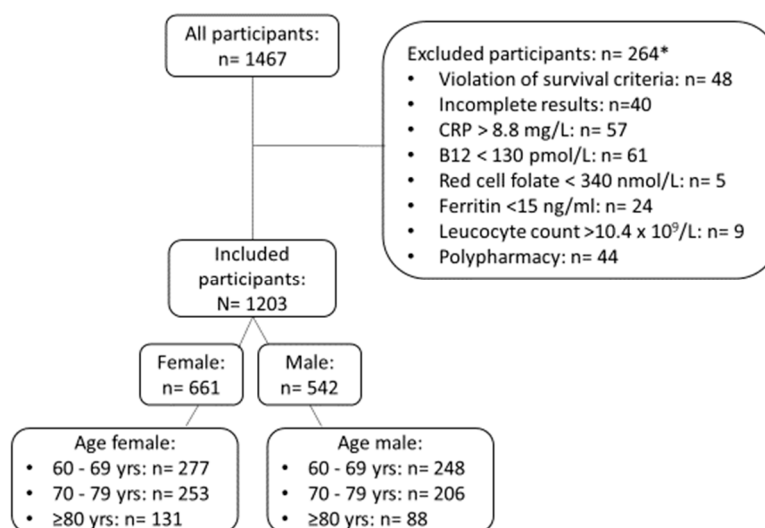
All participants:
n= 1467

Excluded participants: n= 264*
• Violation of survival criteria: n= 48
• Incomplete results: n=40
• CRP > 8.8 mg/L: n= 57
• B12 < 130 pmol/L: n= 61
• Red cell folate < 340 nmol/L: n= 5
• Ferritin <15 ng/ml: n= 24
• Leucocyte count >10.4 x $10^9$/L: n= 9
• Polypharmacy: n= 44

Included participants:
N= 1203

Female:
n= 661

Male:
n= 542

Age female:
• 60 - 69 yrs: n= 277
• 70 - 79 yrs: n= 253
• ≥80 yrs: n= 131

Age male:
• 60 - 69 yrs: n= 248
• 70 - 79 yrs: n= 206
• ≥80 yrs: n= 88